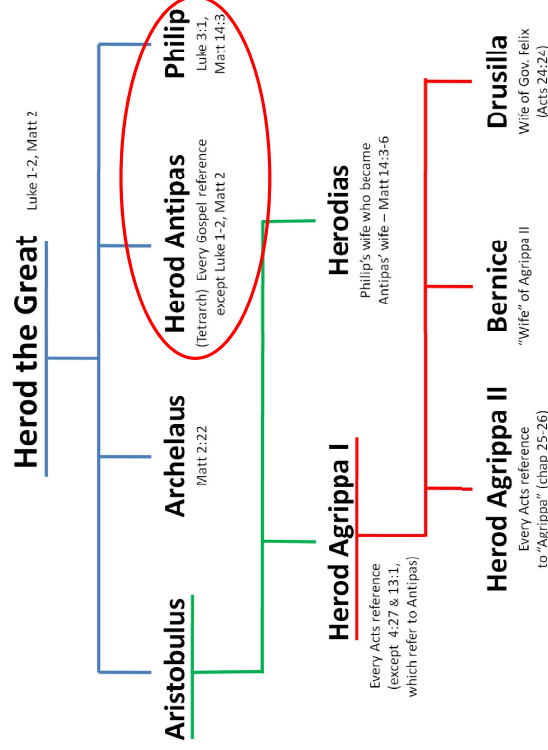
Herod the Great

Luke 1-2, Matt 2

Philip

Luke 3:1, Matt 14:3

Herod Antipas

(Tetrarch) Every Gospel reference except Luke 1-2, Matt 2

Archelaus

Matt 2:22

Aristobulus

Herodias

Philip's wife who became Antipas' wife – Matt 14:3-6

Herod Agrippa I

Every Acts reference (except 4:27 & 13:1, which refer to Antipas)

Drusilla

Wife of Gov. Felix (Acts 24:24)

Bernice

"Wife" of Agrippa II

Herod Agrippa II

Every Acts reference to "Agrippa" (chap 25-26)